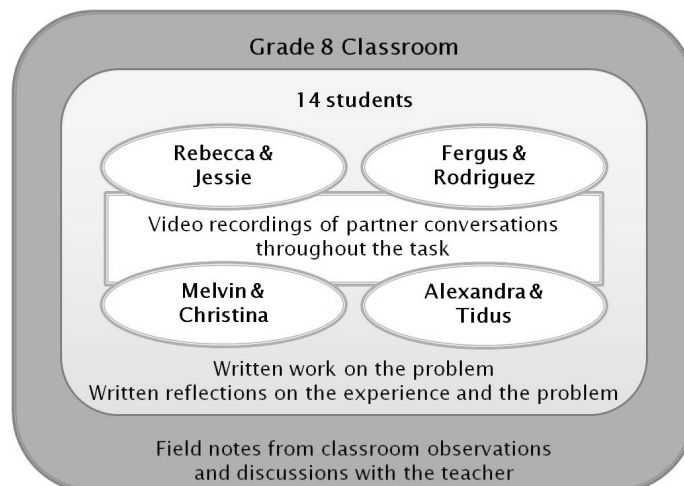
Grade 8 Classroom

14 students

Rebecca & Jessie

Fergus & Rodriguez

Video recordings of partner conversations throughout the task

Melvin & Christina

Alexandra & Tidus

Written work on the problem
Written reflections on the experience and the problem

Field notes from classroom observations and discussions with the teacher